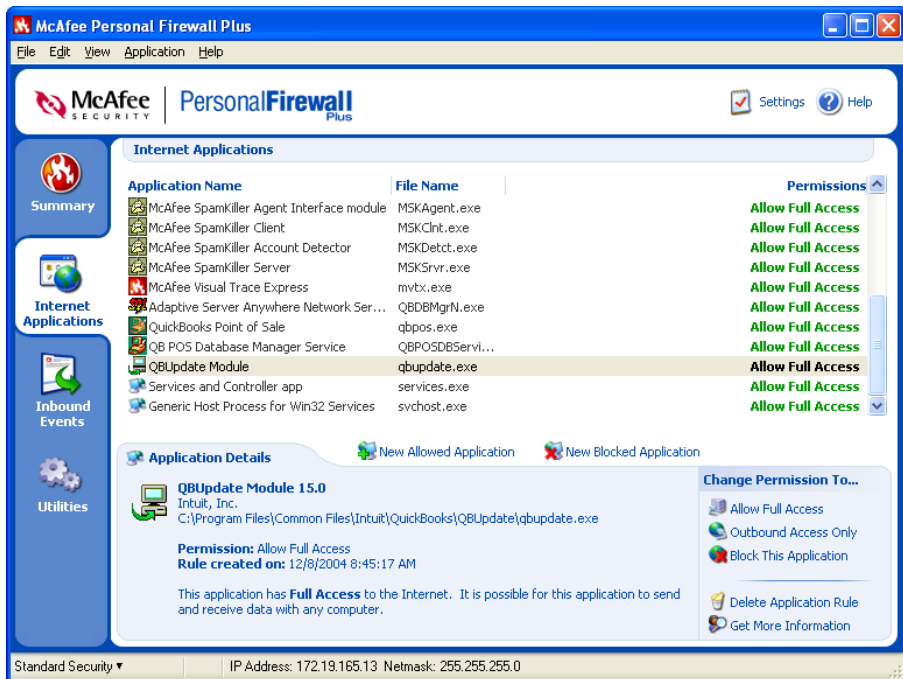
McAfee Personal Firewall Plus

File Edit View Application Help

McAfee SECURITY | PersonalFirewall Plus

Settings Help

Summary

Internet Applications

Inbound Events

Utilities

Internet Applications

| Application Name | File Name | Permissions |
|---|---|---|
| McAfee SpamKiller Agent Interface module | MSKAgent.exe | Allow Full Access |
| McAfee SpamKiller Client | MSKClnt.exe | Allow Full Access |
| McAfee SpamKiller Account Detector | MSKDetct.exe | Allow Full Access |
| McAfee SpamKiller Server | MSKSrvr.exe | Allow Full Access |
| McAfee Visual Trace Express | mvtx.exe | Allow Full Access |
| Adaptive Server Anywhere Network Ser... | QBDBMgrN.exe | Allow Full Access |
| QuickBooks Point of Sale | qbpos.exe | Allow Full Access |
| QB POS Database Manager Service | QBPOSDBServi... | Allow Full Access |
| QBUpdate Module | qbupdate.exe | Allow Full Access |
| Services and Controller app | services.exe | Allow Full Access |
| Generic Host Process for Win32 Services | svchost.exe | Allow Full Access |

Application Details

New Allowed Application

New Blocked Application

QBUpdate Module 15.0
Intuit, Inc.
C:\Program Files\Common Files\Intuit\QuickBooks\QBUpdate\qbupdate.exe

Permission: Allow Full Access
Rule created on: 12/8/2004 8:45:17 AM

This application has Full Access to the Internet. It is possible for this application to send and receive data with any computer.

Change Permission To...

Allow Full Access

Outbound Access Only

Block This Application

Delete Application Rule

Get More Information

Standard Security ▾

IP Address: 172.19.165.13 Netmask: 255.255.255.0